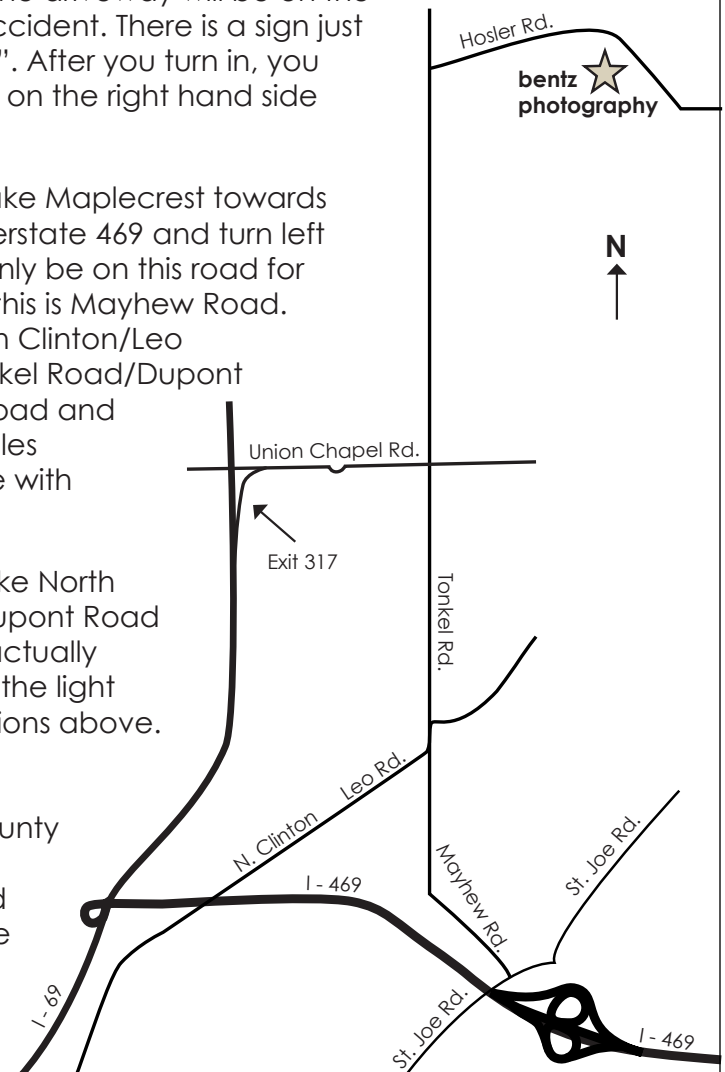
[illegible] accident. There is a sign just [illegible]". After you turn in, you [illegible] on the right hand side

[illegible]ke Maplecrest towards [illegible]erstate 469 and turn left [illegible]nly be on this road for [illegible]his is Mayhew Road. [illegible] Clinton/Leo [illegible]kel Road/Dupont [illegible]oad and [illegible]les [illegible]e with

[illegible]ke North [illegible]upont Road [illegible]ctually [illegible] the light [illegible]ions above.

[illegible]unty

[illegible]d
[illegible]e

Hosler Rd.
bentz photography
N
Union Chapel Rd.
Exit 317
Tonkel Rd.
Leo Rd.
N. Clinton
Mayhew Rd.
St. Joe Rd.
I - 469
I - 69
St. Joe Rd.
I - 469